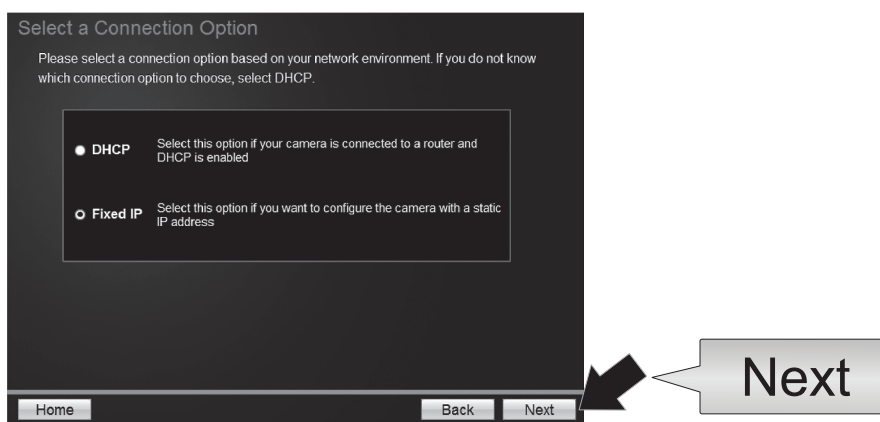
Select a Connection Option

Please select a connection option based on your network environment. If you do not know which connection option to choose, select DHCP.

DHCP Select this option if your camera is connected to a router and DHCP is enabled

Fixed IP Select this option if you want to configure the camera with a static IP address

Home Back Next

Next